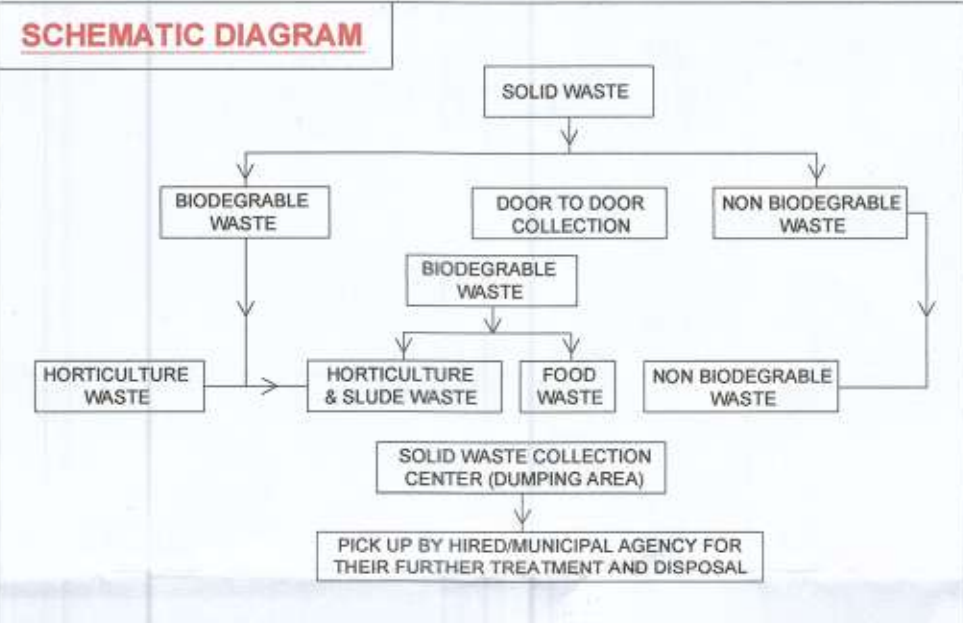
SCHEMATIC DIAGRAM

SOLID WASTE

BIODEGRABLE WASTE

DOOR TO DOOR COLLECTION

NON BIODEGRABLE WASTE

BIODEGRABLE WASTE

HORTICULTURE WASTE

HORTICULTURE & SLUDE WASTE

FOOD WASTE

NON BIODEGRABLE WASTE

SOLID WASTE COLLECTION CENTER (DUMPING AREA)

PICK UP BY HIRED/MUNICIPAL AGENCY FOR THEIR FURTHER TREATMENT AND DISPOSAL